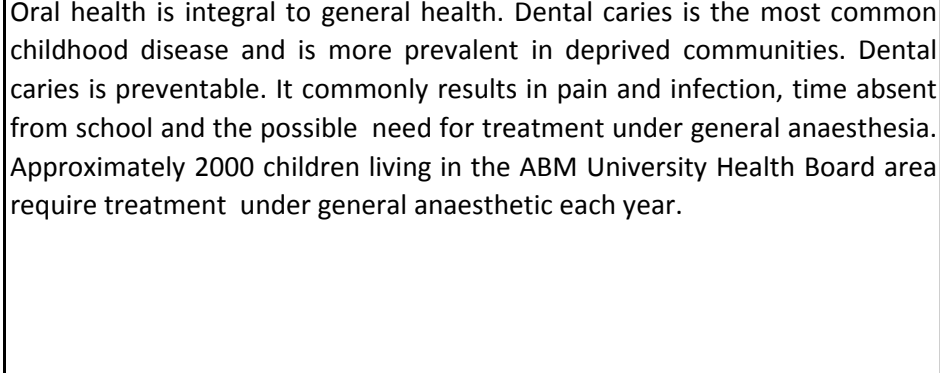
Oral health is integral to general health. Dental caries is the most common childhood disease and is more prevalent in deprived communities. Dental caries is preventable. It commonly results in pain and infection, time absent from school and the possible need for treatment under general anaesthesia. Approximately 2000 children living in the ABM University Health Board area require treatment under general anaesthetic each year.